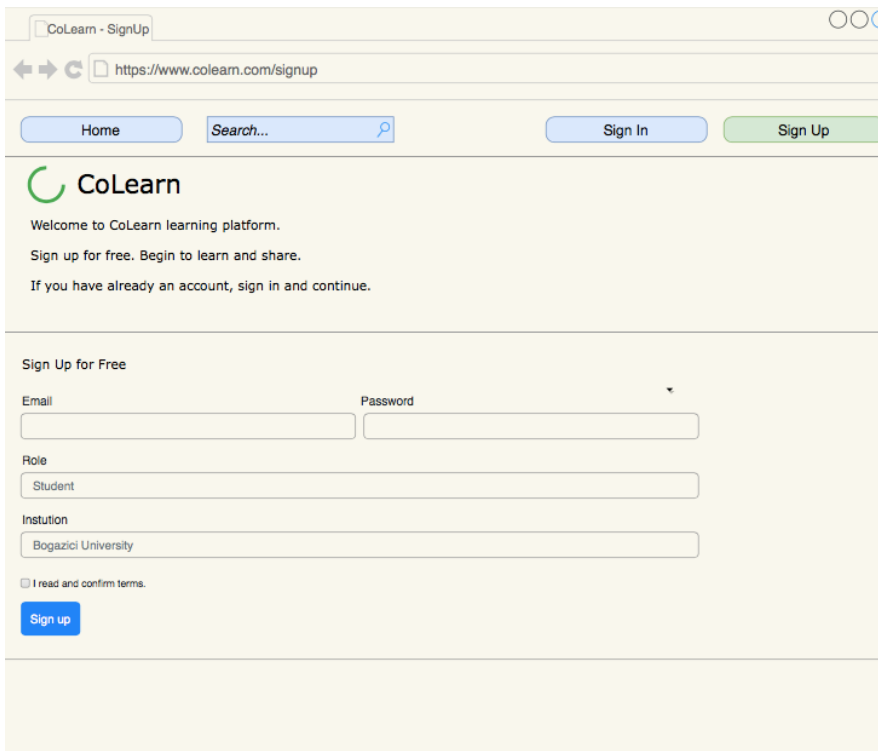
CoLearn - SignUp

https://www.colearn.com/signup

Home

Search...

Sign In

Sign Up

CoLearn

Welcome to CoLearn learning platform.

Sign up for free. Begin to learn and share.

If you have already an account, sign in and continue.

Sign Up for Free

Email

Password

Role

Student

Instution

Bogazici University

I read and confirm terms.

Sign up